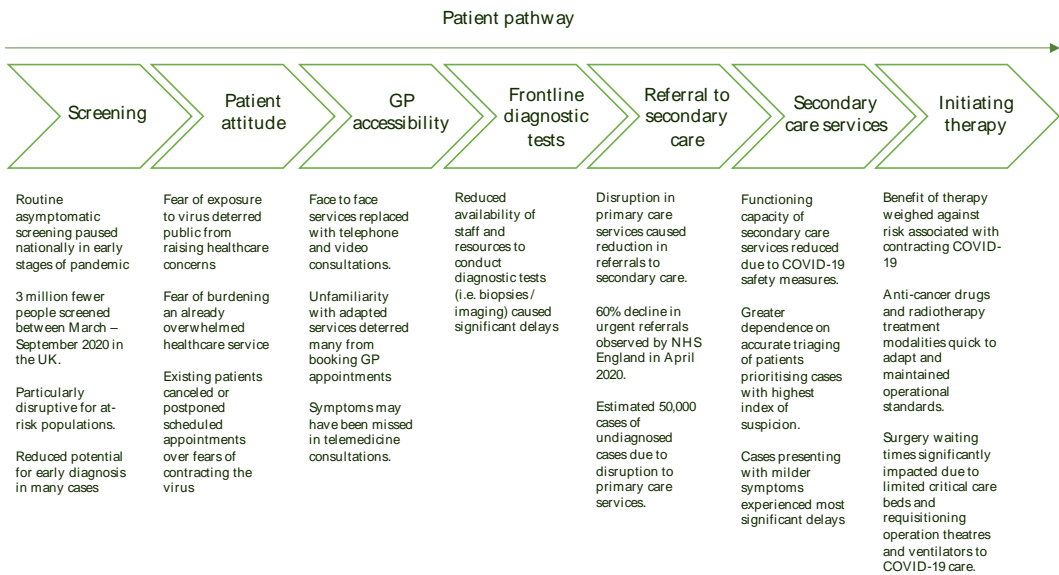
Patient pathway

Screening

Patient attitude

GP accessibility

Frontline diagnostic tests

Referral to secondary care

Secondary care services

Initiating therapy

Routine asymptomatic screening paused nationally in early stages of pandemic

3 million fewer people screened between March – September 2020 in the UK.

Particularly disruptive for at-risk populations.

Reduced potential for early diagnosis in many cases

Fear of exposure to virus deterred public from raising healthcare concerns

Fear of burdening an already overwhelmed healthcare service

Existing patients canceled or postponed scheduled appointments over fears of contracting the virus

Face to face services replaced with telephone and video consultations.

Unfamiliarity with adapted services deterred many from booking GP appointments

Symptoms may have been missed in telemedicine consultations.

Reduced availability of staff and resources to conduct diagnostic tests (i.e. biopsies / imaging) caused significant delays

Disruption in primary care services caused reduction in referrals to secondary care.

60% decline in urgent referrals observed by NHS England in April 2020.

Estimated 50,000 cases of undiagnosed cases due to disruption to primary care services.

Functioning capacity of secondary care services reduced due to COVID-19 safety measures.

Greater dependence on accurate triaging of patients prioritising cases with highest index of suspicion.

Cases presenting with milder symptoms experienced most significant delays

Benefit of therapy weighed against risk associated with contracting COVID-19

Anti-cancer drugs and radiotherapy treatment modalities quick to adapt and maintained operational standards.

Surgery waiting times significantly impacted due to limited critical care beds and requisitioning operation theatres and ventilators to COVID-19 care.